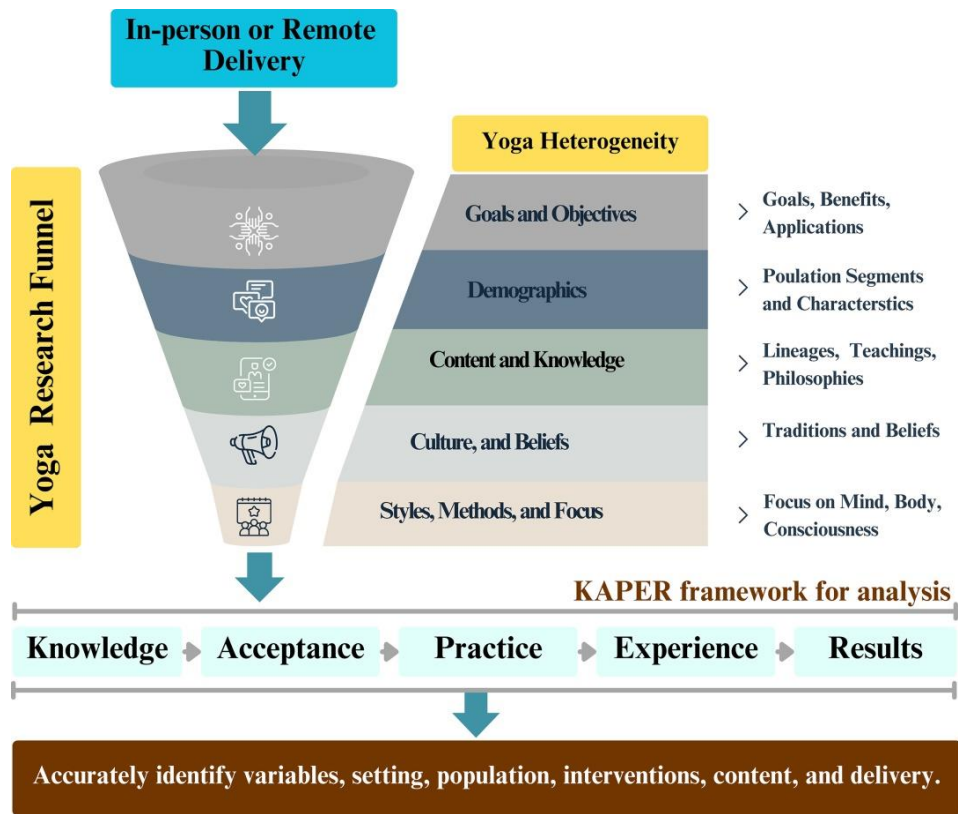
In-person or Remote Delivery

Yoga Research Funnel

Yoga Heterogeneity

Goals and Objectives
> Goals, Benefits, Applications

Demographics
> Poulation Segments and Characterstics

Content and Knowledge
> Lineages, Teachings, Philosophies

Culture, and Beliefs
> Traditions and Beliefs

Styles, Methods, and Focus
> Focus on Mind, Body, Consciousness

KAPER framework for analysis

Knowledge
Acceptance
Practice
Experience
Results

Accurately identify variables, setting, population, interventions, content, and delivery.